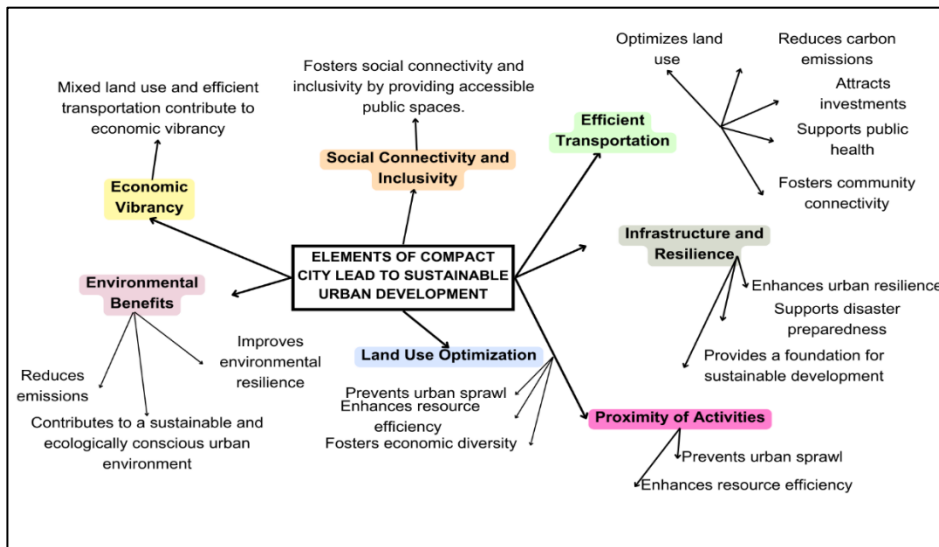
ELEMENTS OF COMPACT CITY LEAD TO SUSTAINABLE URBAN DEVELOPMENT

Economic Vibrancy

Mixed land use and efficient transportation contribute to economic vibrancy

Social Connectivity and Inclusivity

Fosters social connectivity and inclusivity by providing accessible public spaces.

Efficient Transportation

Optimizes land use

Reduces carbon emissions

Attracts investments

Supports public health

Fosters community connectivity

Infrastructure and Resilience

Enhances urban resilience

Supports disaster preparedness

Provides a foundation for sustainable development

Environmental Benefits

Improves environmental resilience

Reduces emissions

Contributes to a sustainable and ecologically conscious urban environment

Land Use Optimization

Prevents urban sprawl

Enhances resource efficiency

Fosters economic diversity

Proximity of Activities

Prevents urban sprawl

Enhances resource efficiency